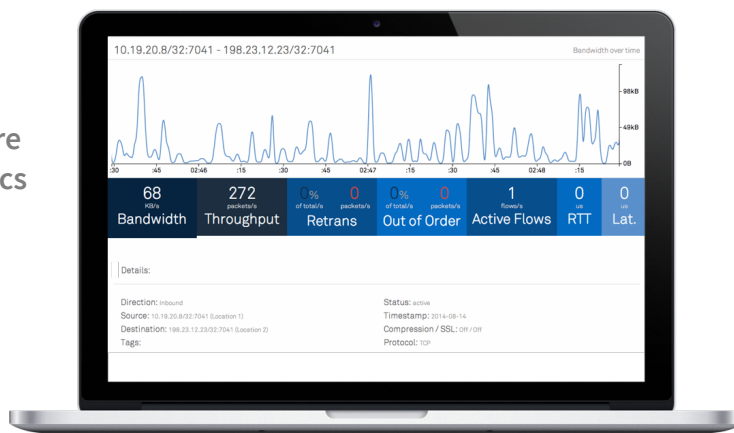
re
cs

10.19.20.8/32:7041 - 198.23.12.23/32:7041

Bandwidth over time

98kB
49kB
0B

:30 :45 02:46 :15 :30 :45 02:47 :15 :30 :45 02:48 :15

68 KB/s Bandwidth
272 packets/s Throughput
0% of total/s 0 packets/s Retrans
0% of total/s 0 packets/s Out of Order
1 flows/s Active Flows
0 us RTT
0 us Lat.

Details:

Direction: Inbound
Source: 10.19.20.8/32:7041 (Location 1)
Destination: 198.23.12.23/32:7041 (Location 2)
Tags:

Status: active
Timestamp: 2014-08-14
Compression / SSL: Off / Off
Protocol: TCP